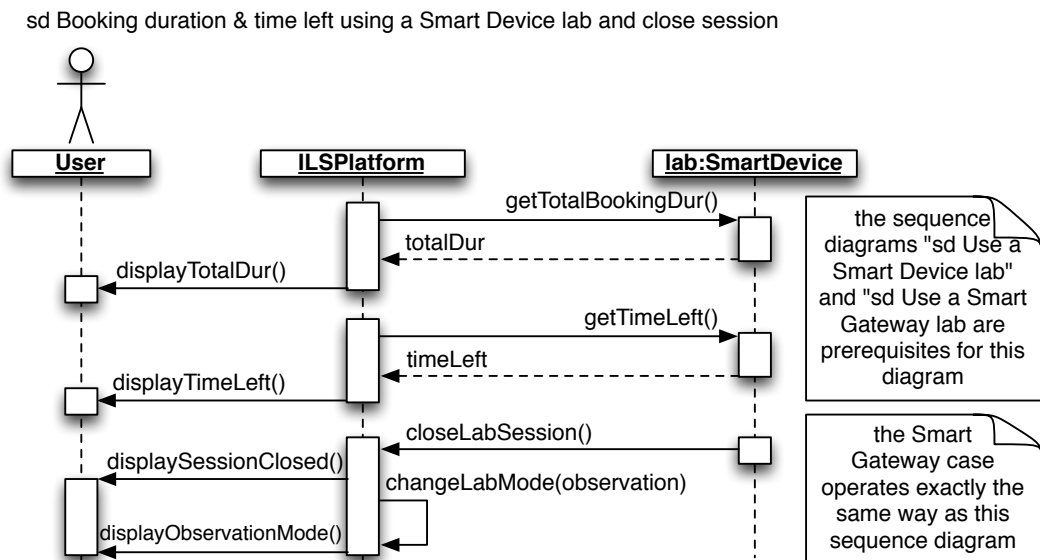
sd Booking duration & time left using a Smart Device lab and close session

User

ILSPlatform

lab:SmartDevice

getTotalBookingDur()

totalDur

displayTotalDur()

getTimeLeft()

timeLeft

displayTimeLeft()

closeLabSession()

displaySessionClosed()

changeLabMode(observation)

displayObservationMode()

the sequence diagrams "sd Use a Smart Device lab" and "sd Use a Smart Gateway lab are prerequisites for this diagram

the Smart Gateway case operates exactly the same way as this sequence diagram